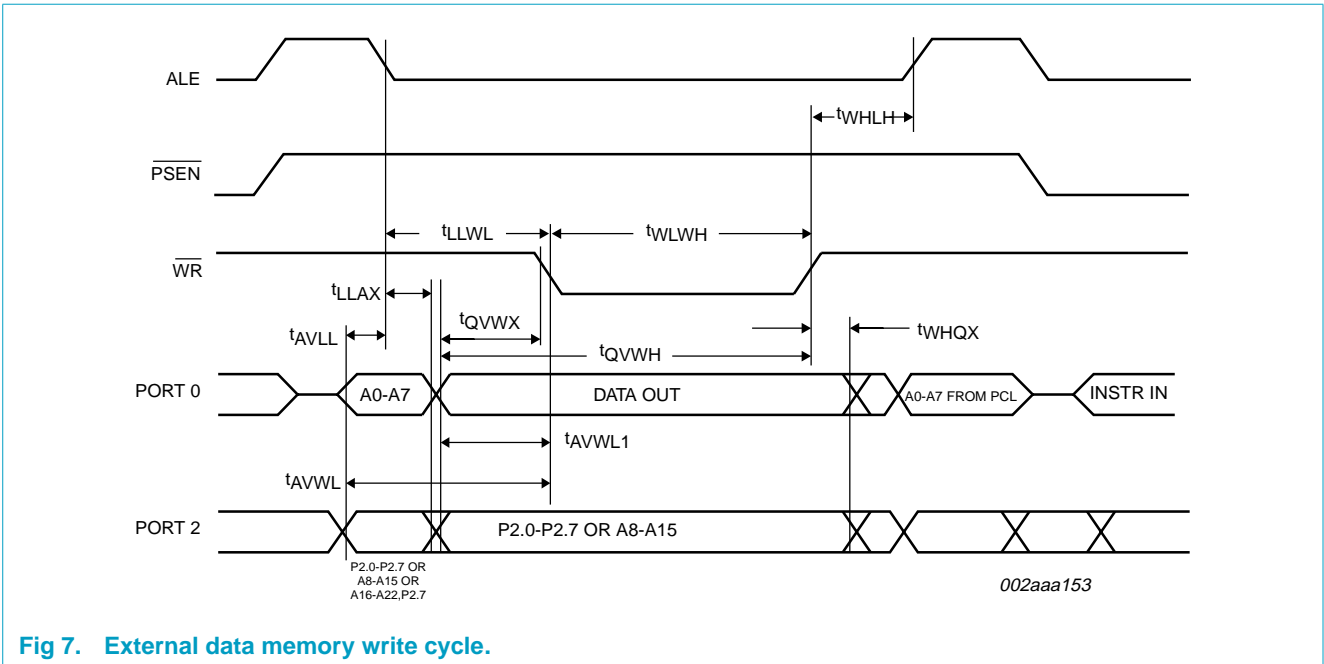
ALE

$\overline{PSEN}$

$\overline{WR}$

PORT 0

PORT 2

$t_{WHLH}$

$t_{LLWL}$

$t_{WLWH}$

$t_{LLAX}$

$t_{QVWX}$

$t_{WHQX}$

$t_{AVLL}$

$t_{QVWH}$

A0-A7

DATA OUT

A0-A7 FROM PCL

INSTR IN

$t_{AVWL1}$

$t_{AVWL}$

P2.0-P2.7 OR A8-A15

P2.0-P2.7 OR A8-A15 OR A16-A22,P2.7

002aaa153

Fig 7. External data memory write cycle.